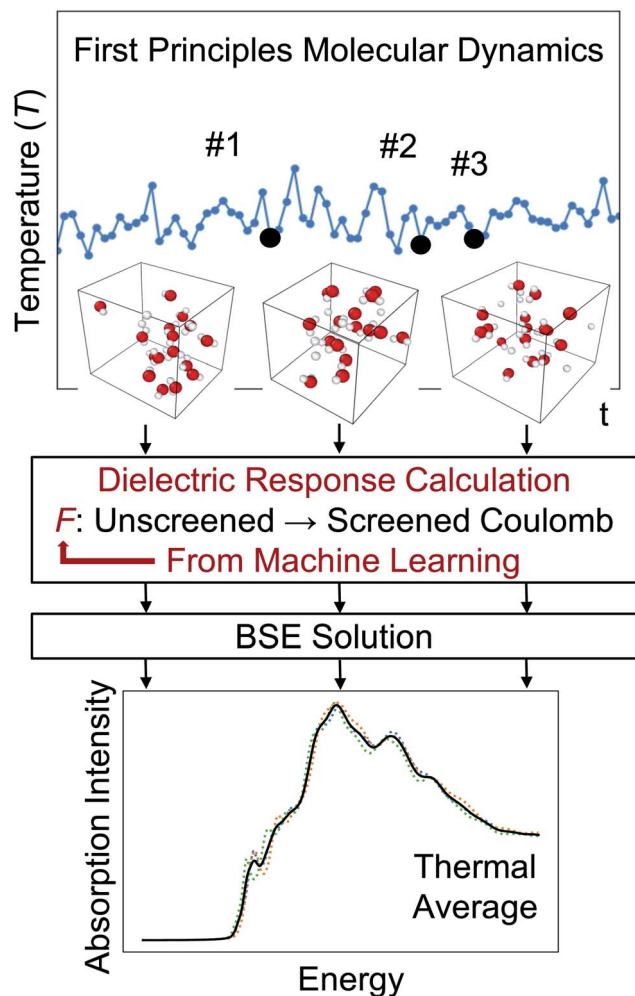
First Principles Molecular Dynamics

Temperature ($T$)

#1

#2

#3

t

Dielectric Response Calculation

$F$: Unscreened → Screened Coulomb

From Machine Learning

BSE Solution

Absorption Intensity

Thermal Average

Energy